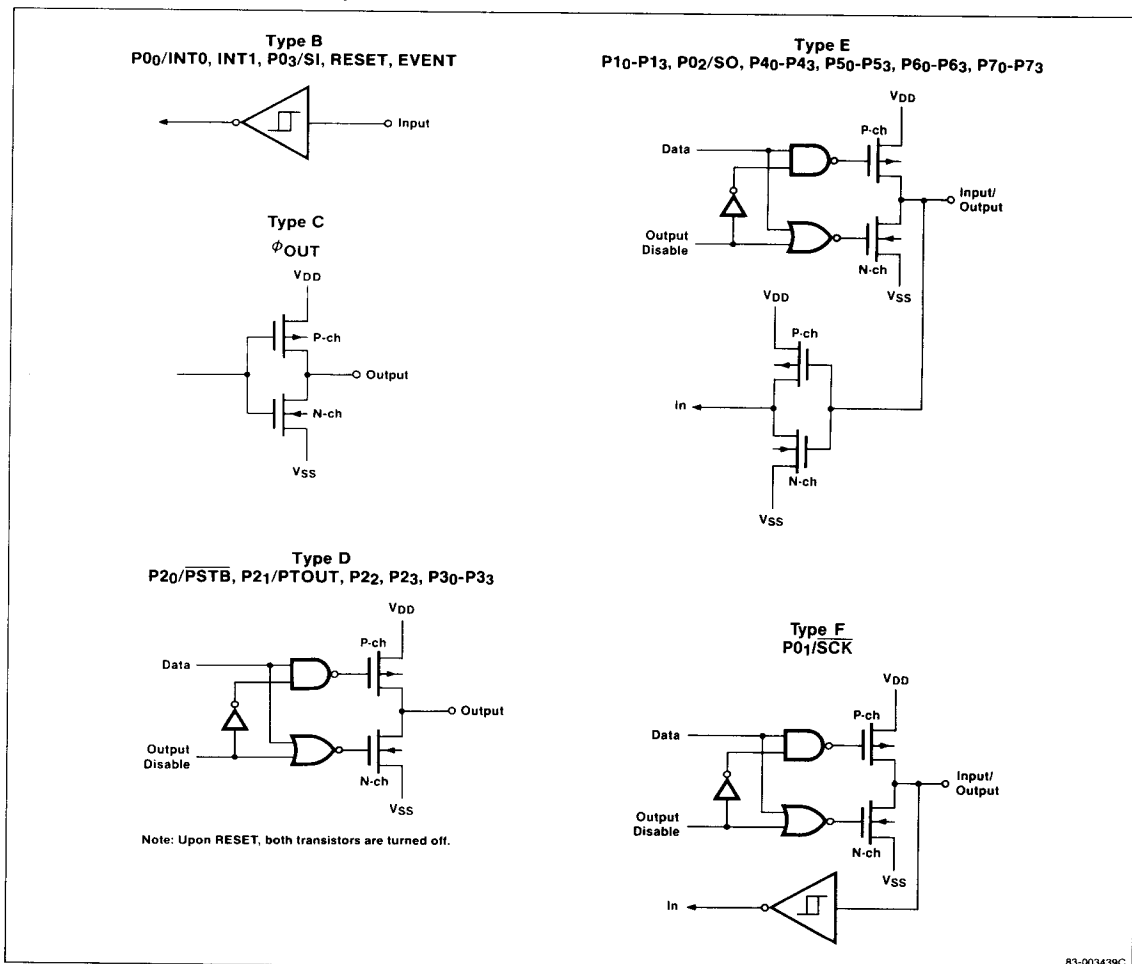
Type B
$P0_0$/INT0, INT1, $P0_3$/SI, RESET, EVENT

Input

Type C
$\phi_{OUT}$

$V_{DD}$

P-ch

Output

N-ch

$V_{SS}$

Type D
$P2_0/\overline{PSTB}$, $P2_1$/PTOUT, $P2_2$, $P2_3$, $P3_0$-$P3_3$

$V_{DD}$

Data

P-ch

Output

Output Disable

N-ch

$V_{SS}$

Note: Upon RESET, both transistors are turned off.

Type E
$P1_0$-$P1_3$, $P0_2$/SO, $P4_0$-$P4_3$, $P5_0$-$P5_3$, $P6_0$-$P6_3$, $P7_0$-$P7_3$

$V_{DD}$

Data

P-ch

Input/ Output

Output Disable

N-ch

$V_{SS}$

$V_{DD}$

P-ch

In

N-ch

$V_{SS}$

Type F
$P0_1/\overline{SCK}$

$V_{DD}$

Data

P-ch

Input/ Output

Output Disable

N-ch

$V_{SS}$

In

83-003439C